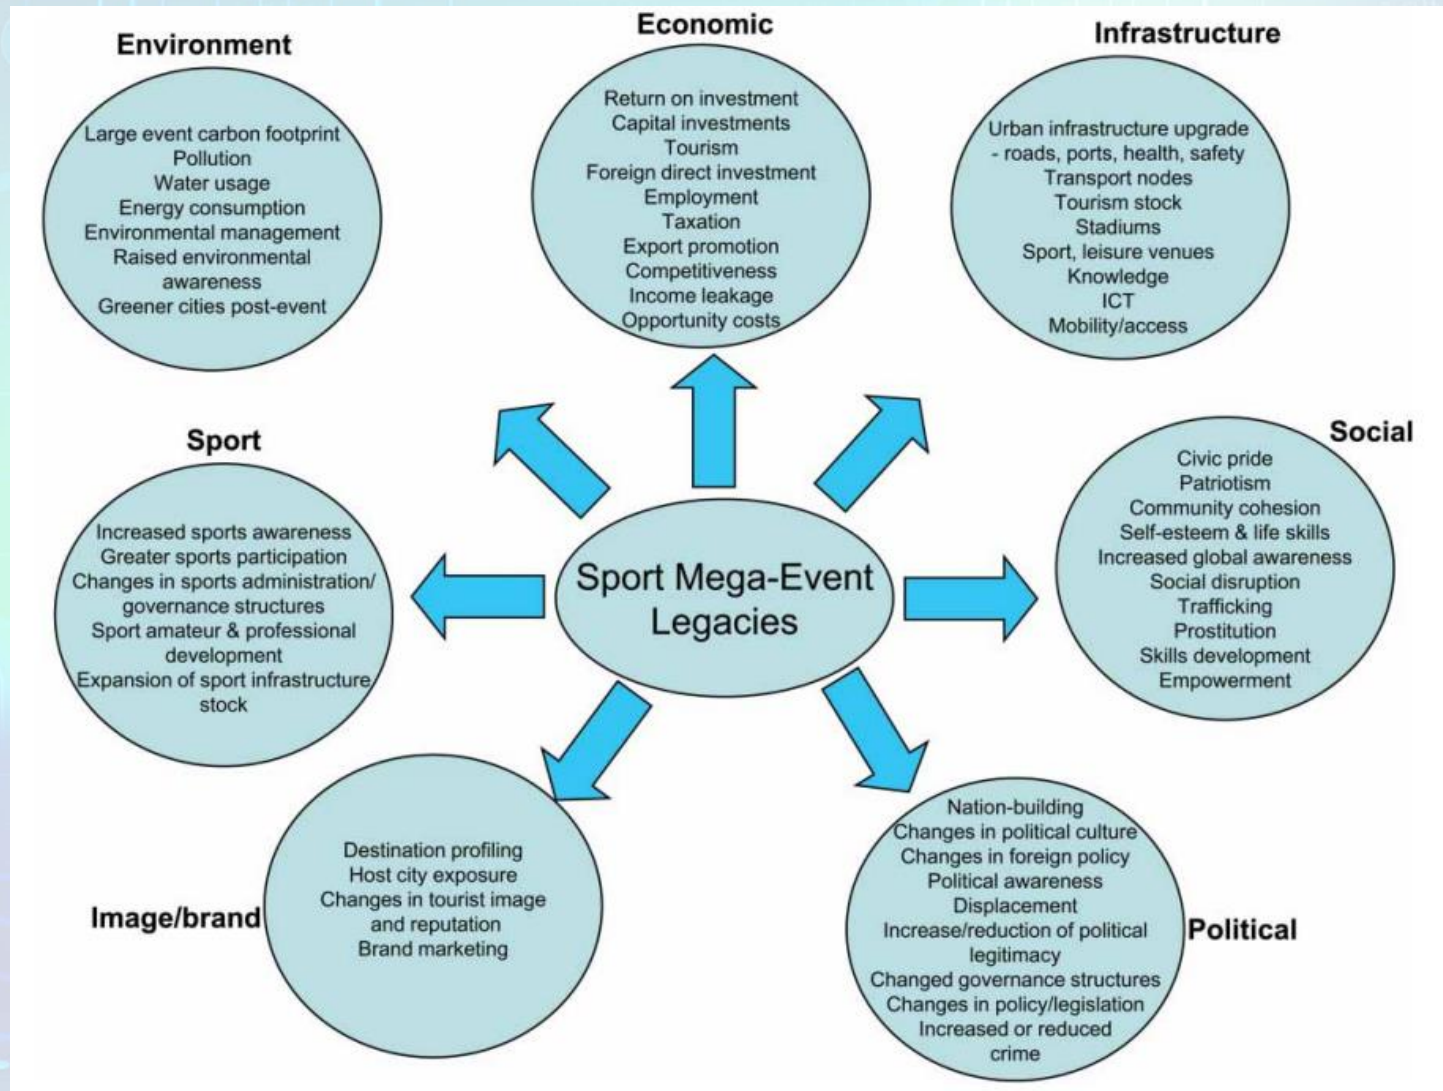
Environment

Large event carbon footprint
Pollution
Water usage
Energy consumption
Environmental management
Raised environmental awareness
Greener cities post-event

Economic

Return on investment
Capital investments
Tourism
Foreign direct investment
Employment
Taxation
Export promotion
Competitiveness
Income leakage
Opportunity costs

Infrastructure

Urban infrastructure upgrade - roads, ports, health, safety
Transport nodes
Tourism stock
Stadiums
Sport, leisure venues
Knowledge
ICT
Mobility/access

Sport

Increased sports awareness
Greater sports participation
Changes in sports administration/ governance structures
Sport amateur & professional development
Expansion of sport infrastructure stock

Sport Mega-Event Legacies

Social

Civic pride
Patriotism
Community cohesion
Self-esteem & life skills
Increased global awareness
Social disruption
Trafficking
Prostitution
Skills development
Empowerment

Image/brand

Destination profiling
Host city exposure
Changes in tourist image and reputation
Brand marketing

Political

Nation-building
Changes in political culture
Changes in foreign policy
Political awareness
Displacement
Increase/reduction of political legitimacy
Changed governance structures
Changes in policy/legislation
Increased or reduced crime